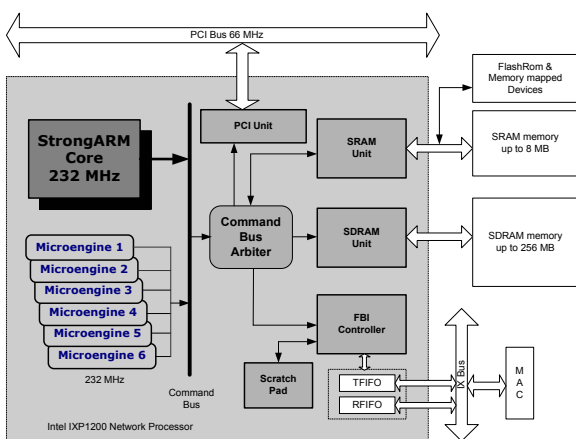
PCI Bus 66 MHz

FlashRom & Memory mapped Devices

SRAM memory up to 8 MB

SDRAM memory up to 256 MB

StrongARM Core 232 MHz

PCI Unit

SRAM Unit

Command Bus Arbiter

SDRAM Unit

Microengine 1
Microengine 2
Microengine 3
Microengine 4
Microengine 5
Microengine 6

232 MHz

FBI Controller

Scratch Pad

TFIFO

RFIFO

IX Bus

M A C

Command Bus

Intel IXP1200 Network Processor